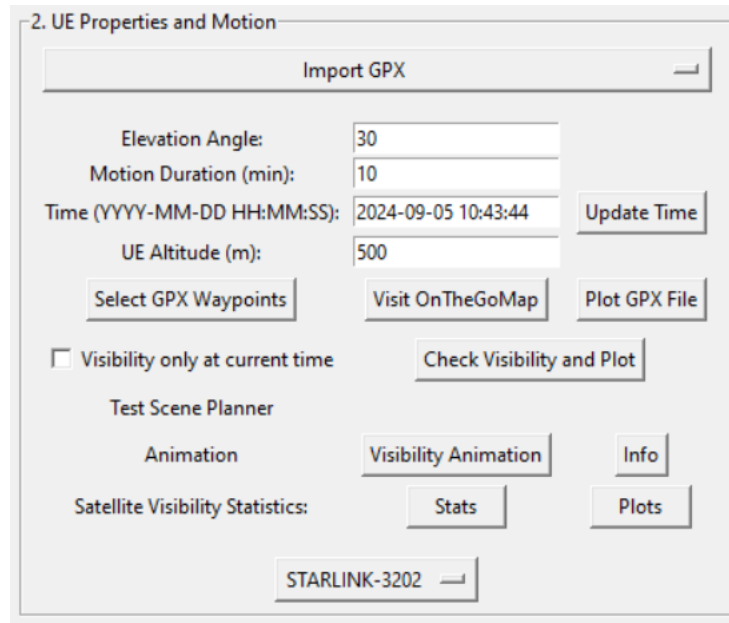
2. UE Properties and Motion

Import GPX

Elevation Angle: 30

Motion Duration (min): 10

Time (YYYY-MM-DD HH:MM:SS): 2024-09-05 10:43:44 Update Time

UE Altitude (m): 500

Select GPX Waypoints Visit OnTheGoMap Plot GPX File

Visibility only at current time Check Visibility and Plot

Test Scene Planner

Animation Visibility Animation Info

Satellite Visibility Statistics: Stats Plots

STARLINK-3202